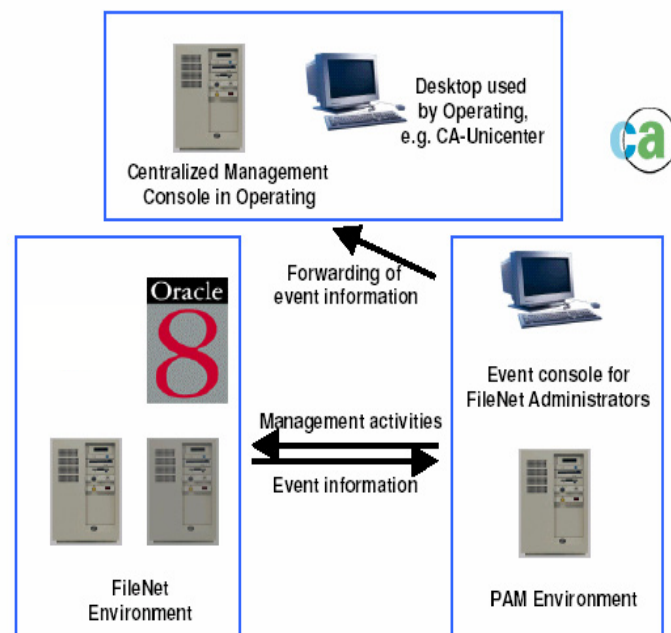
Desktop used by Operating, e.g. CA-Unicenter

Centralized Management Console in Operating

ca

Forwarding of event information

Oracle

8

Event console for FileNet Administrators

Management activities

Event information

FileNet Environment

PAM Environment